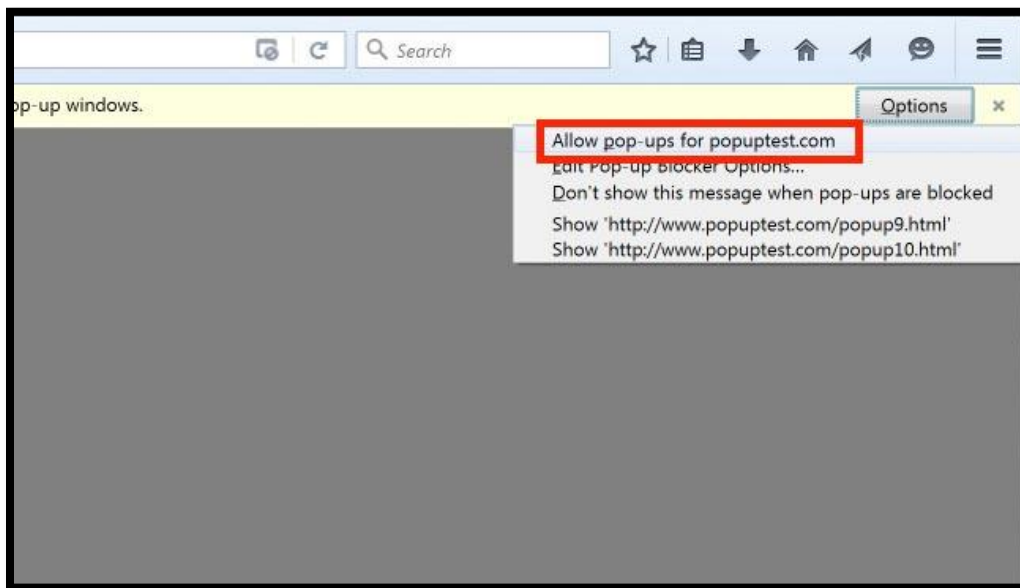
Search

p-up windows.

Options

×

Allow pop-ups for popuptest.com
Edit Pop-up Blocker Options...
Don't show this message when pop-ups are blocked
Show 'http://www.popuptest.com/popup9.html'
Show 'http://www.popuptest.com/popup10.html'